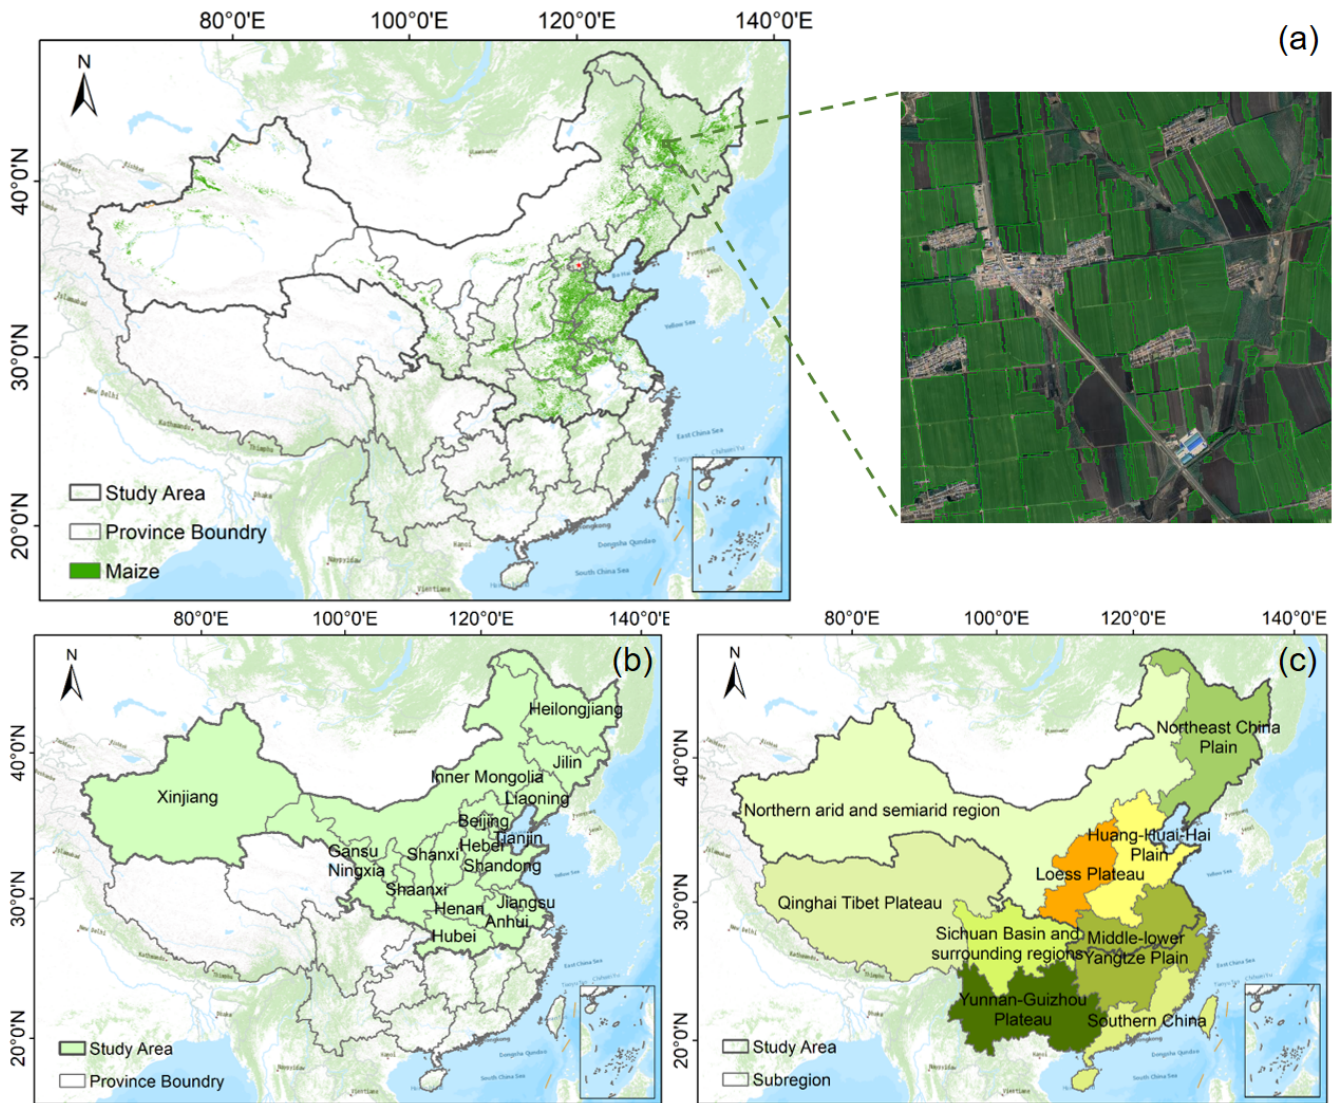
80°0'E 100°0'E 120°0'E 140°0'E

(a)

N

40°0'N

30°0'N

20°0'N

Study Area
Province Boundry
Maize

80°0'E 100°0'E 120°0'E 140°0'E

(b)

N

40°0'N

30°0'N

20°0'N

Heilongjiang
Jilin
Inner Mongolia
Liaoning
Xinjiang
Beijing
Tianjin
Hebei
Gansu
Shanxi
Shandong
Ningxia
Shaanxi
Jiangsu
Henan
Anhui
Hubei

Study Area
Province Boundry

80°0'E 100°0'E 120°0'E 140°0'E

(c)

N

40°0'N

30°0'N

20°0'N

Northeast China Plain
Northern arid and semiarid region
Huang-Huai-Hai Plain
Loess Plateau
Qinghai Tibet Plateau
Sichuan Basin and surrounding regions
Middle-lower Yangtze Plain
Yunnan-Guizhou Plateau
Southern China

Study Area
Subregion